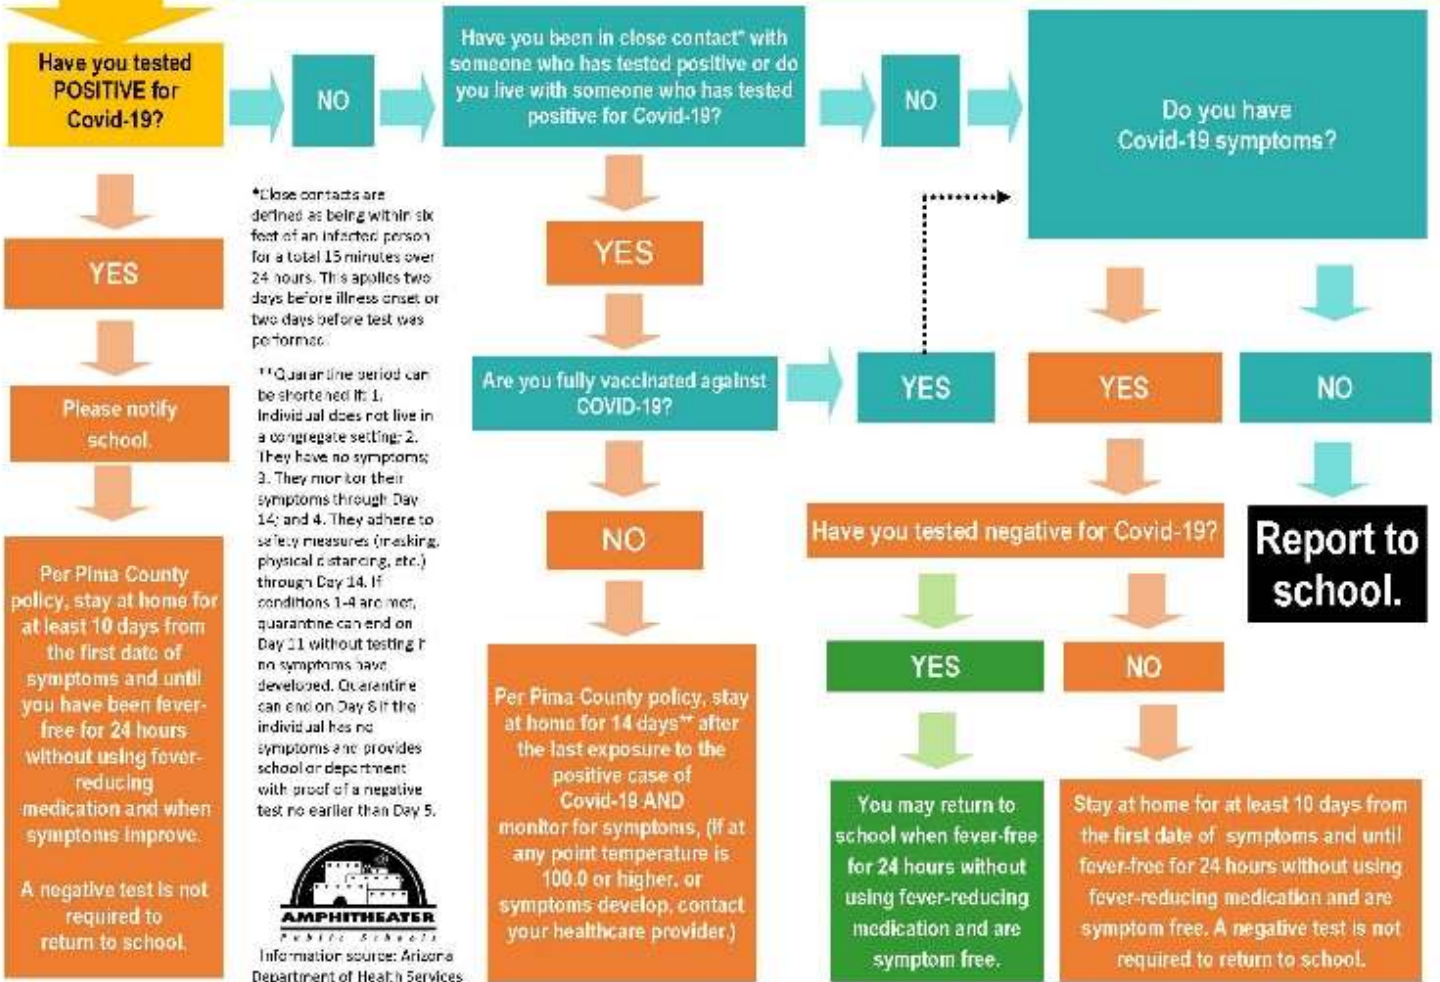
Have you tested POSITIVE for Covid-19?

NO

Have you been in close contact* with someone who has tested positive or do you live with someone who has tested positive for Covid-19?

NO

Do you have Covid-19 symptoms?

YES

Please notify school.

Per Pima County policy, stay at home for at least 10 days from the first date of symptoms and until you have been fever-free for 24 hours without using fever-reducing medication and when symptoms improve.

A negative test is not required to return to school.

*Close contacts are defined as being within six feet of an infected person for a total 15 minutes over 24 hours. This applies two days before illness onset or two days before test was performed.

**Quarantine period can be shortened if: 1. Individual does not live in a congregate setting; 2. They have no symptoms; 3. They monitor their symptoms through Day 14; and 4. They adhere to safety measures (masking, physical distancing, etc.) through Day 14. If conditions 1-4 are met, quarantine can end on Day 11 without testing if no symptoms have developed. Quarantine can end on Day 8 if the individual has no symptoms and provides school or department with proof of a negative test no earlier than Day 5.

AMPHITHEATER Public Schools

Information source: Arizona Department of Health Services

YES

Are you fully vaccinated against COVID-19?

NO

Per Pima County policy, stay at home for 14 days** after the last exposure to the positive case of Covid-19 AND monitor for symptoms. (If at any point temperature is 100.0 or higher, or symptoms develop, contact your healthcare provider.)

YES

YES

NO

Have you tested negative for Covid-19?

Report to school.

YES

NO

You may return to school when fever-free for 24 hours without using fever-reducing medication and are symptom free.

Stay at home for at least 10 days from the first date of symptoms and until fever-free for 24 hours without using fever-reducing medication and are symptom free. A negative test is not required to return to school.